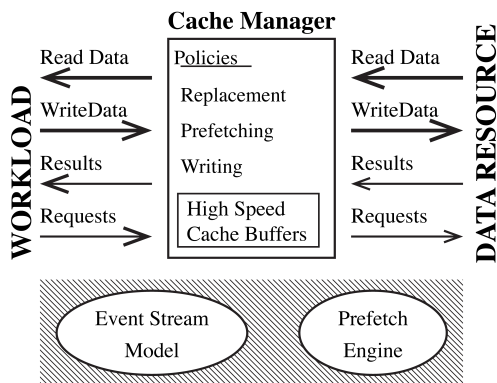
Cache Manager

WORKLOAD

Read Data

WriteData

Results

Requests

Policies

Replacement

Prefetching

Writing

High Speed Cache Buffers

Read Data

WriteData

Results

Requests

DATA RESOURCE

Event Stream Model

Prefetch Engine